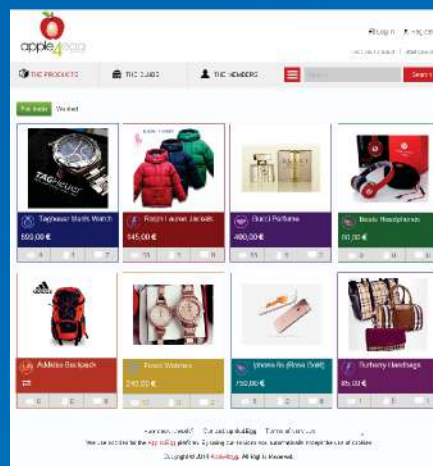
apple4egg

Log in | Reg

THE PRODUCTS
THE CLUBS
THE MEMBERS
Search

For trade
Wanted

TAG Heuer
Tagheuer Mens Watch
800,00 €
9
5
7

Ralph Lauren Jackets
145,00 €
10
1
0

Gucci Perfume
400,00 €
10
1
0

Beats Headphones
80,00 €
0
0
0

Adidas Backpack
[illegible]
0
0
0

Fossil Watches
240,00 €
10
0
0

iphone 6s (Rose Gold)
750,00 €
0
2
0

Burberry Handbags
85,00 €
0
0
0

Are you a jewelry? | Contact apple4egg | Terms of use

We use cookies for the Apple4Egg platform. By using our services you automatically accept the use of cookies.

Copyright 2016 Apple4Egg. All Right is Reserved.